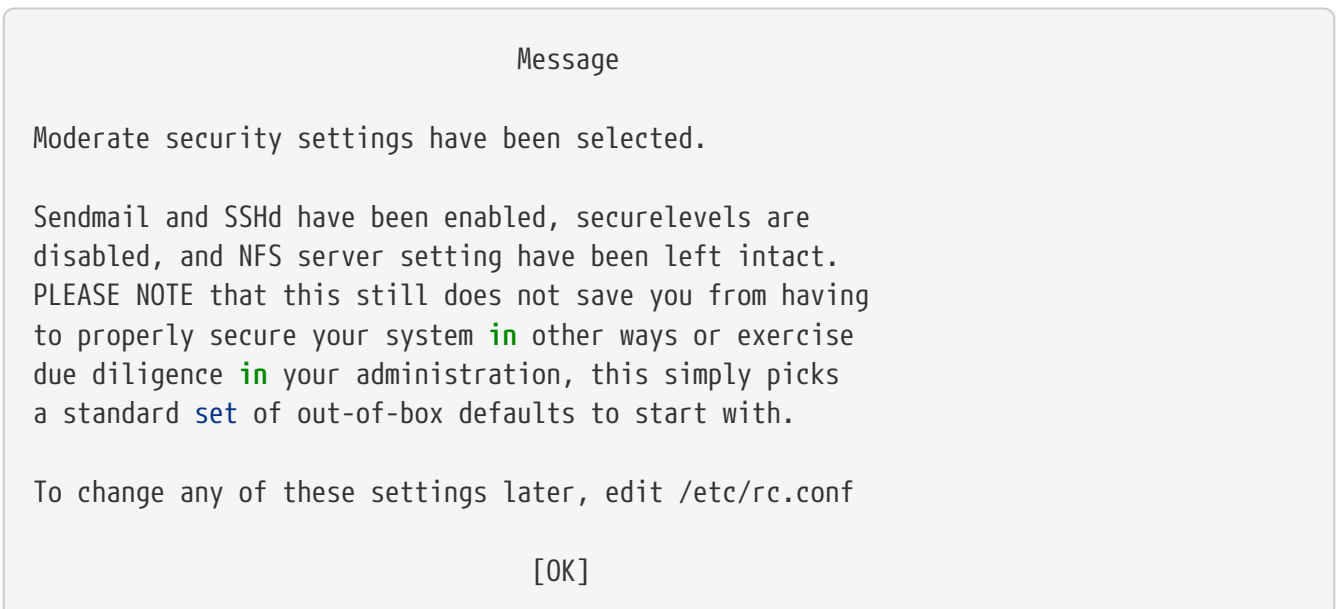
Message

Moderate security settings have been selected.

Sendmail and SSHd have been enabled, securelevels are disabled, and NFS server setting have been left intact. PLEASE NOTE that this still does not save you from having to properly secure your system in other ways or exercise due diligence in your administration, this simply picks a standard set of out-of-box defaults to start with.

To change any of these settings later, edit /etc/rc.conf

[OK]